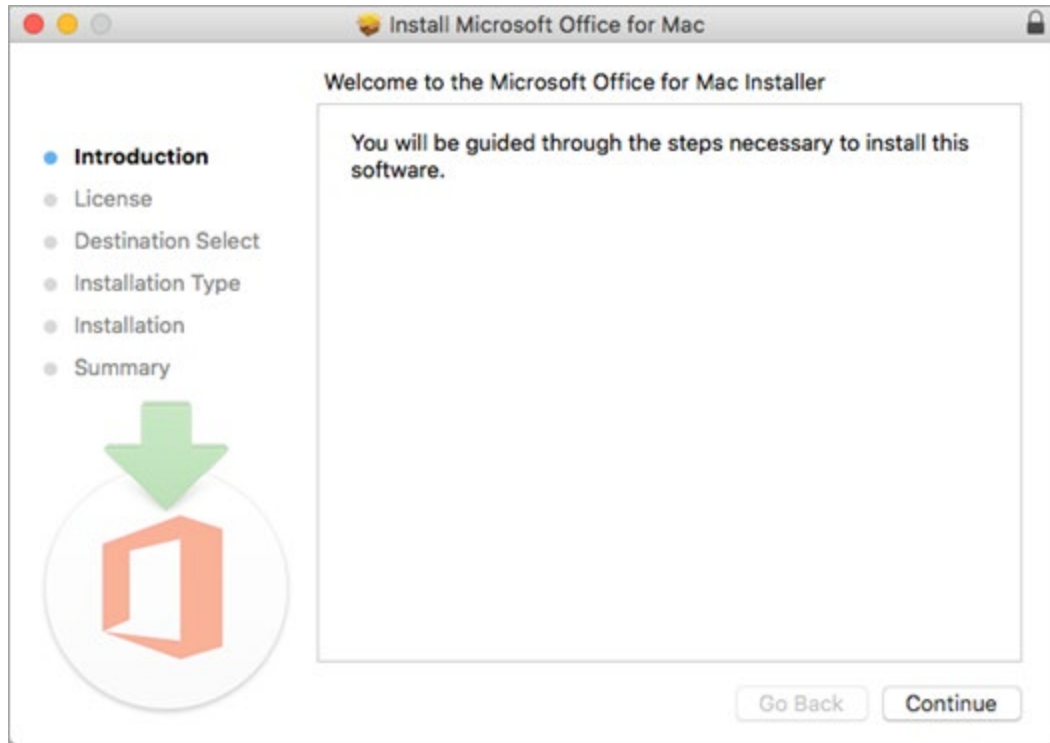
Install Microsoft Office for Mac

Welcome to the Microsoft Office for Mac Installer

Introduction
License
Destination Select
Installation Type
Installation
Summary

You will be guided through the steps necessary to install this software.

Go Back
Continue